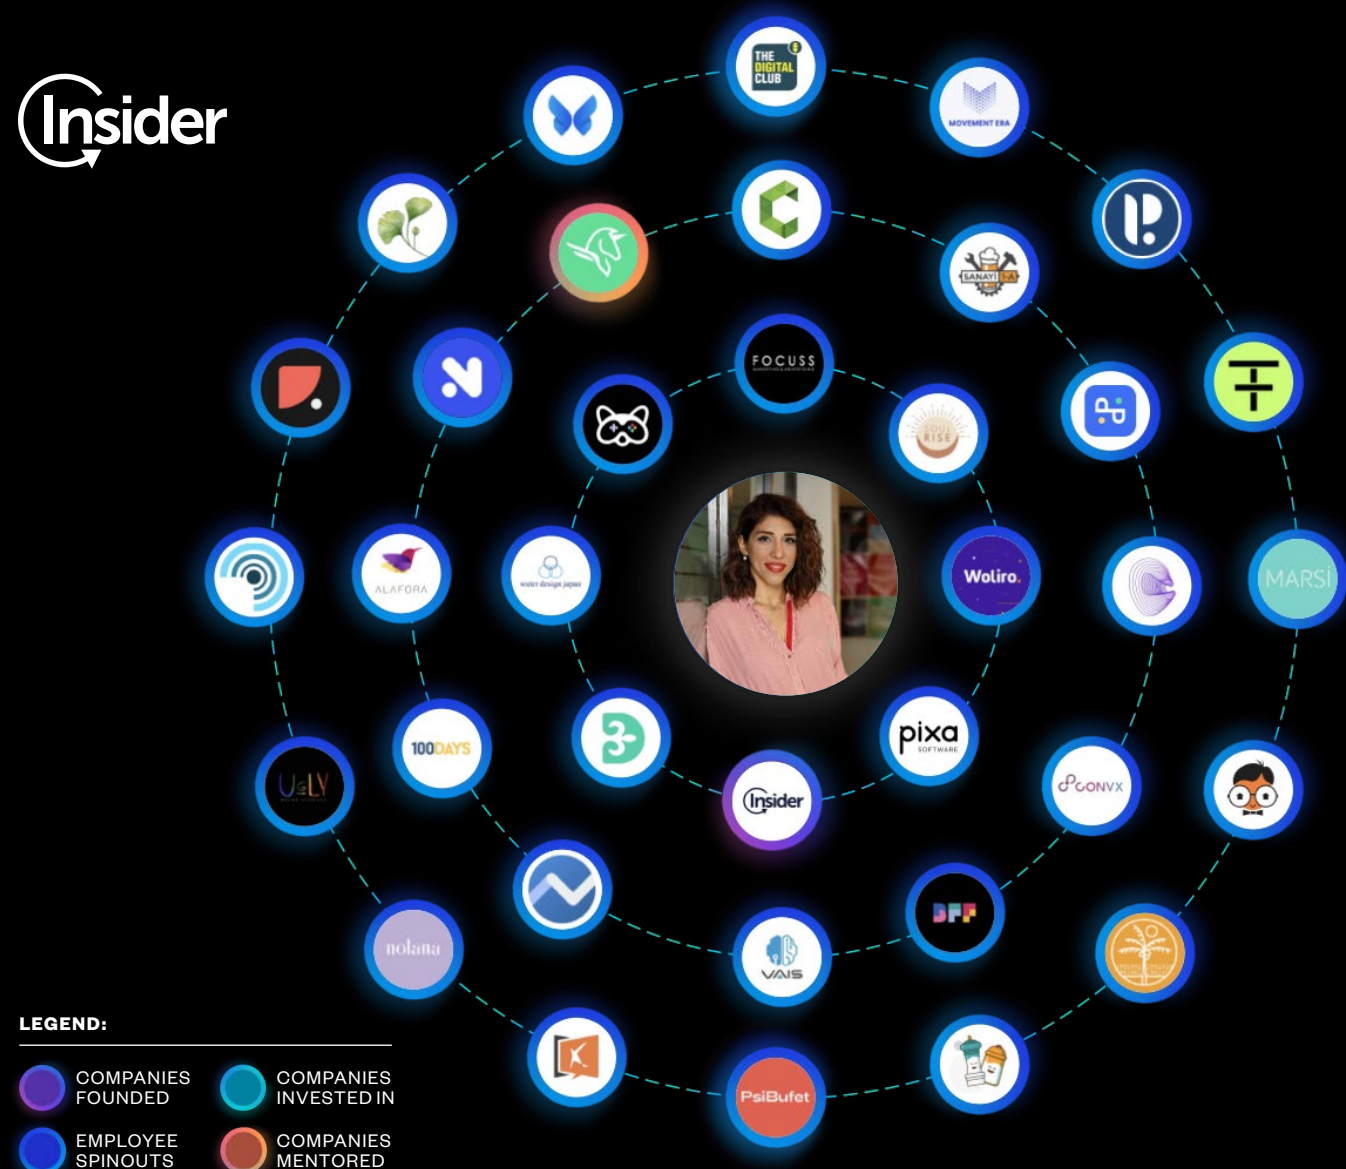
Insider

THE DIGITAL CLUB

MOVEMENT ERA

SANAYI

FOCUSS

MARSI

Woliro.

ALAFORA

water design japan

100DAYS

UGLY

pixa SOFTWARE

Insider

CONVX

nolana

VAIS

PsiBufet

LEGEND:

COMPANIES FOUNDED

COMPANIES INVESTED IN

EMPLOYEE SPINOUTS

COMPANIES MENTORED